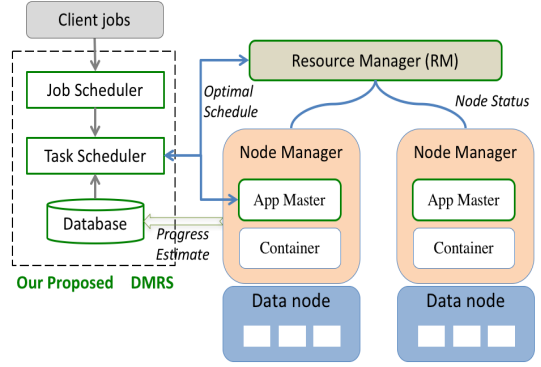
Client jobs

Job Scheduler

Task Scheduler

Database

Our Proposed DMRS

Resource Manager (RM)

Optimal Schedule

Node Status

Node Manager

App Master

Container

Progress Estimate

Node Manager

App Master

Container

Data node

Data node